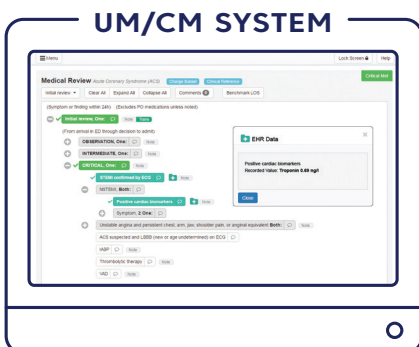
UM/CM SYSTEM

Menu
Lock Screen
Help
Critical Met
Medical Review Acute Coronary Syndrome (ACS) Change Subset Clinical Reference
Initial review
Clear All
Expand All
Collapse All
Comments
Benchmark LOS
(Symptom or finding within 24h) (Excludes PO medications unless noted)
Initial review, One: Note Notes
(From arrival in ED through decision to admit)
OBSERVATION, One: Note
INTERMEDIATE, One: Note
CRITICAL, One: Note
STEMI confirmed by ECG Note
NSTEMI, Both: Note
Positive cardiac biomarkers Note
Symptom, 2 One: Note
Unstable angina and persistent chest, arm, jaw, shoulder pain, or anginal equivalent Both: Note
ACS suspected and LBBB (new or age undetermined) on ECG Note
IABP Note
Thrombolytic therapy Note
VAD Note
EHR Data
Positive cardiac biomarkers
Recorded Value: Troponin 0.69 ng/l
Close